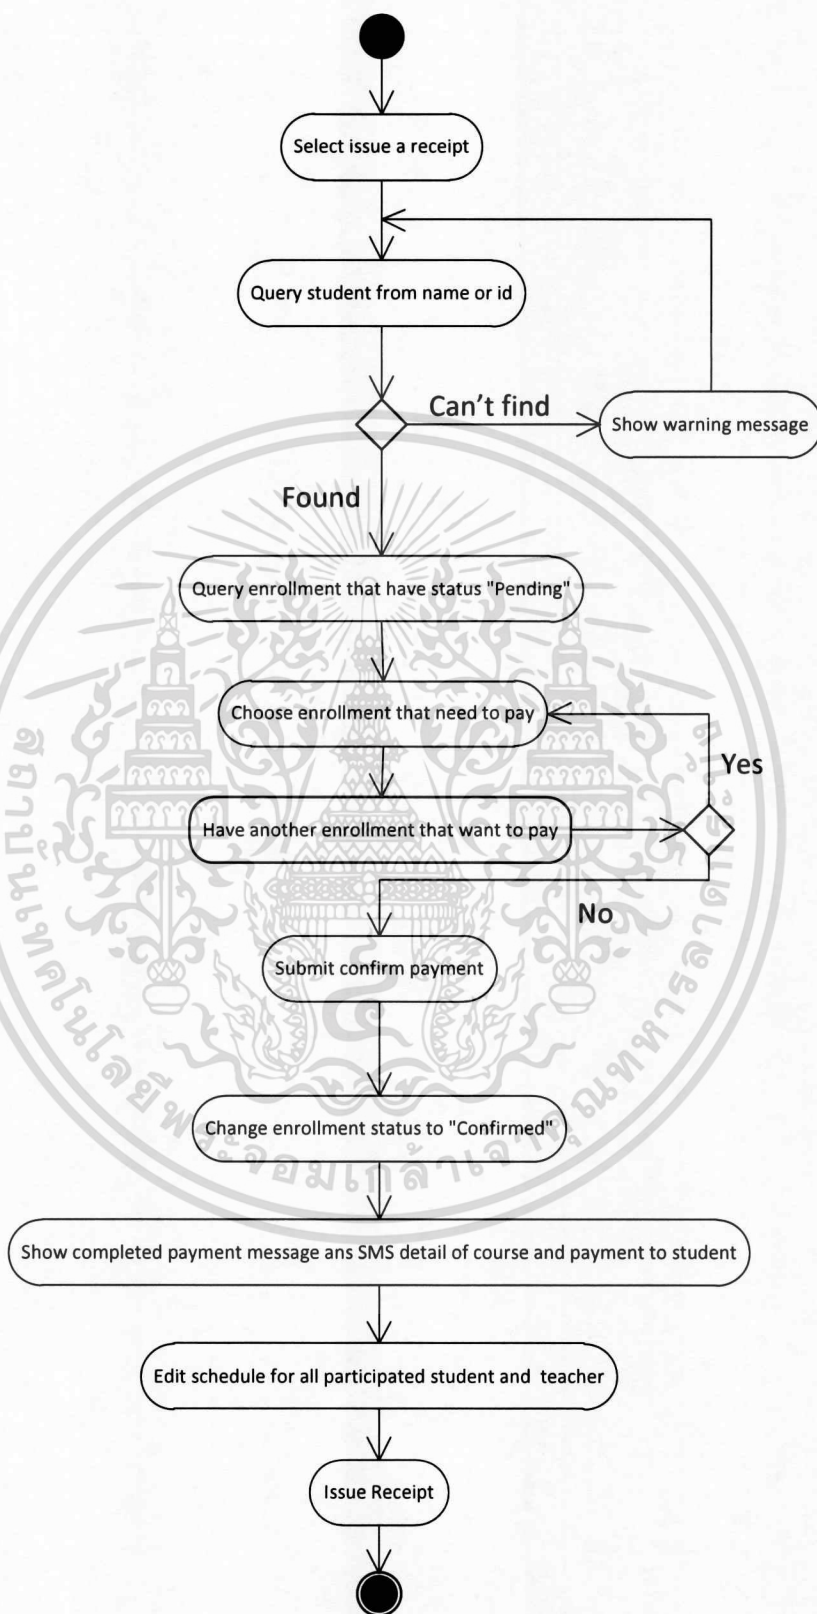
Select issue a receipt

Query student from name or id

Can't find

Show warning message

Found

Query enrollment that have status "Pending"

Choose enrollment that need to pay

Yes

Have another enrollment that want to pay

No

Submit confirm payment

Change enrollment status to "Confirmed"

Show completed payment message ans SMS detail of course and payment to student

Edit schedule for all participated student and teacher

Issue Receipt